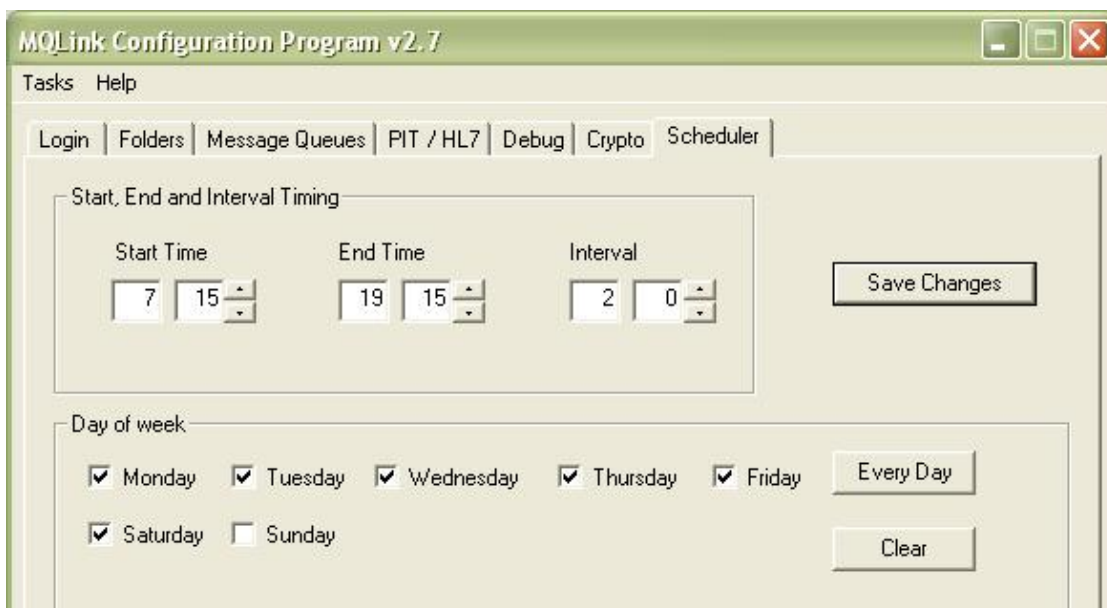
MQLink Configuration Program v2.7

Tasks Help

Login | Folders | Message Queues | PIT / HL7 | Debug | Crypto | Scheduler

Start, End and Interval Timing

Start Time 7 15

End Time 19 15

Interval 2 0

Save Changes

Day of week

☑ Monday ☑ Tuesday ☑ Wednesday ☑ Thursday ☑ Friday

Every Day

☑ Saturday ☐ Sunday

Clear